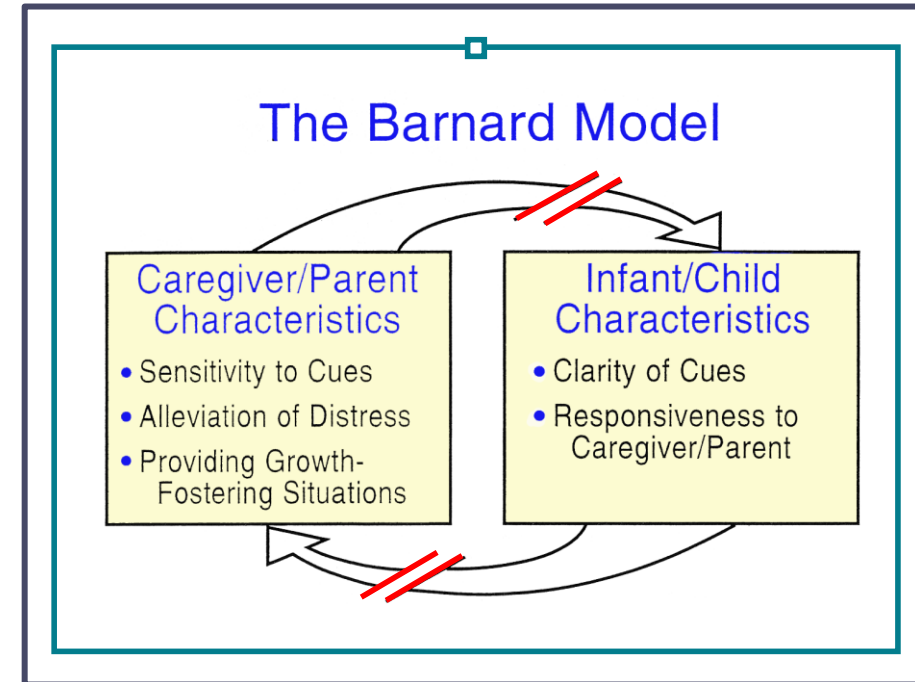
The Barnard Model

Caregiver/Parent Characteristics

- Sensitivity to Cues
- Alleviation of Distress
- Providing Growth-Fostering Situations

Infant/Child Characteristics

- Clarity of Cues
- Responsiveness to Caregiver/Parent